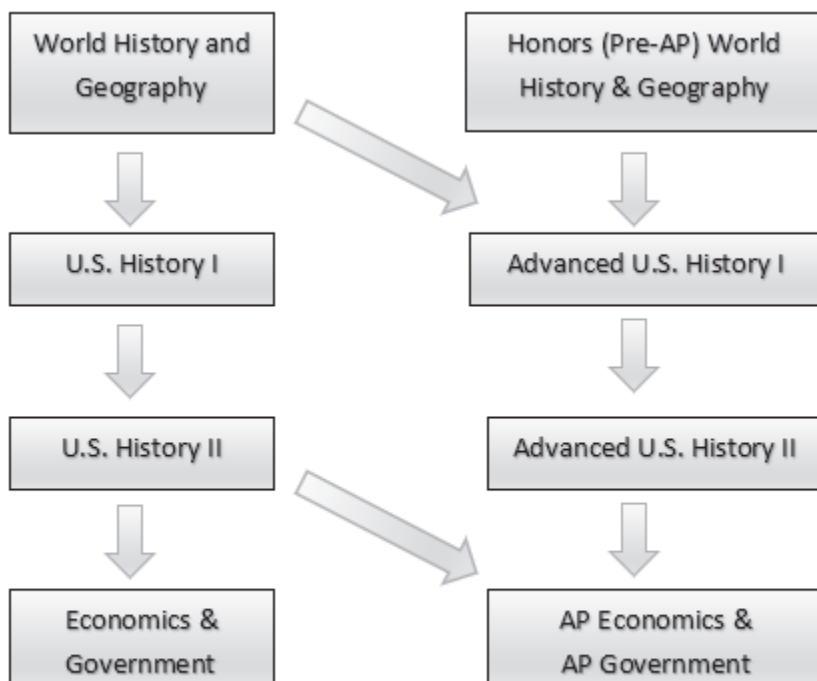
World History and Geography

Honors (Pre-AP) World History & Geography

U.S. History I

Advanced U.S. History I

U.S. History II

Advanced U.S. History II

Economics & Government

AP Economics & AP Government